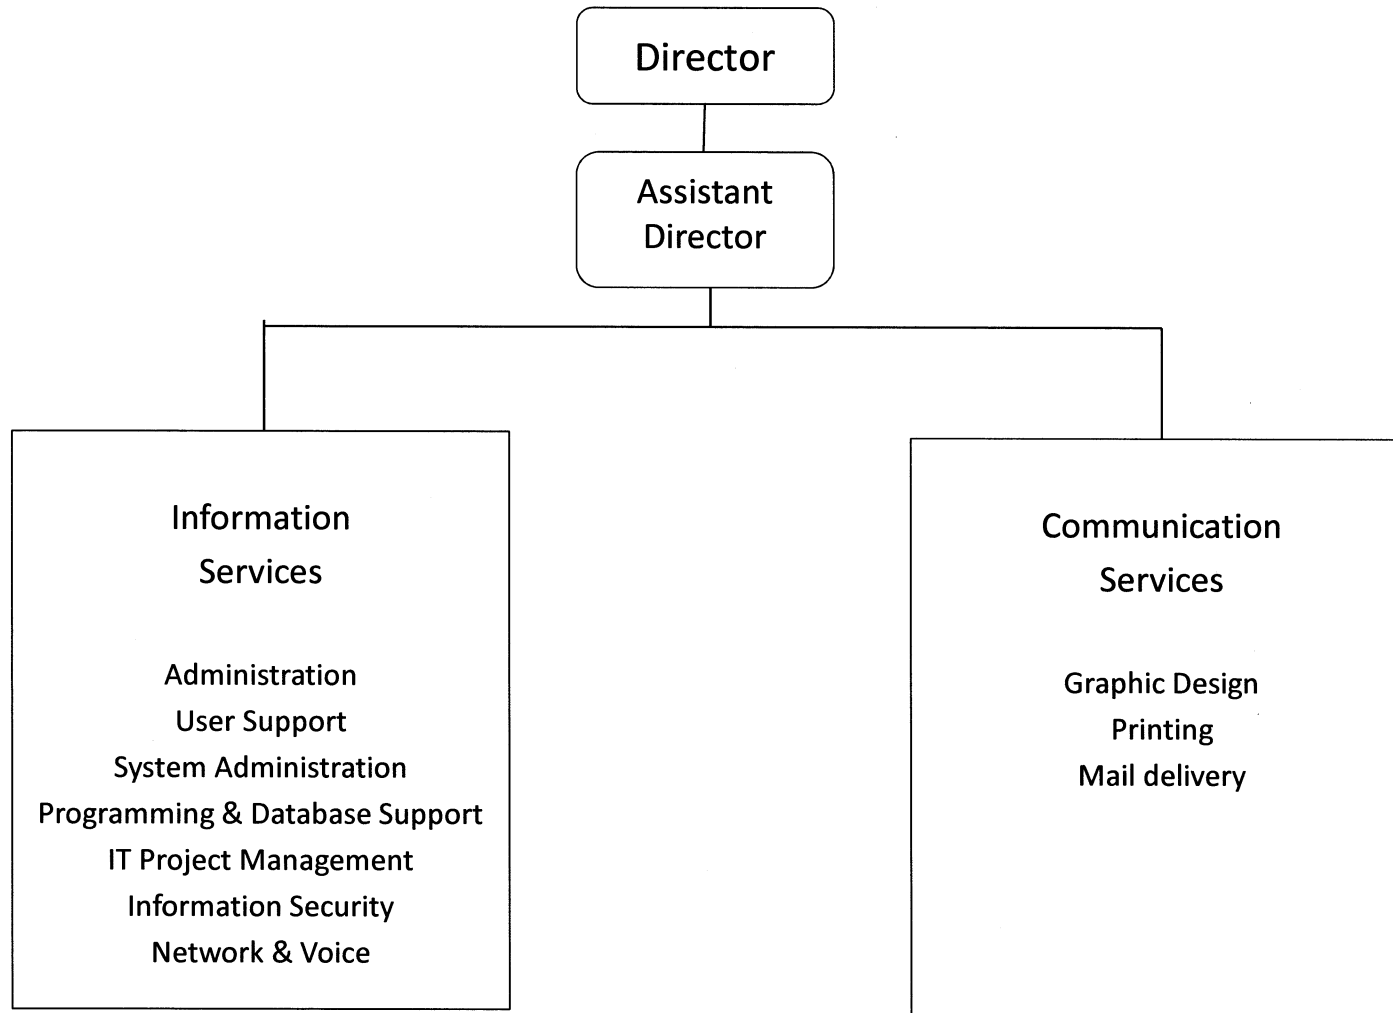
Director

Assistant Director

Information Services

Administration
User Support
System Administration
Programming & Database Support
IT Project Management
Information Security
Network & Voice

Communication Services

Graphic Design
Printing
Mail delivery